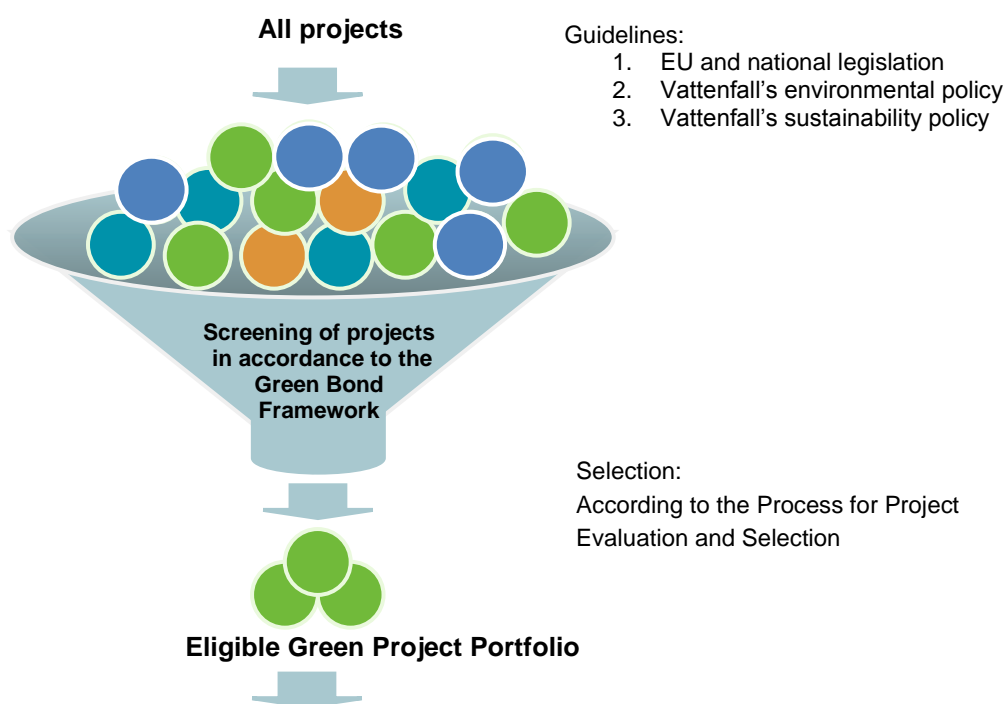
All projects

Guidelines:
1. EU and national legislation
2. Vattenfall’s environmental policy
3. Vattenfall’s sustainability policy

Screening of projects in accordance to the Green Bond Framework

Selection:
According to the Process for Project Evaluation and Selection

Eligible Green Project Portfolio